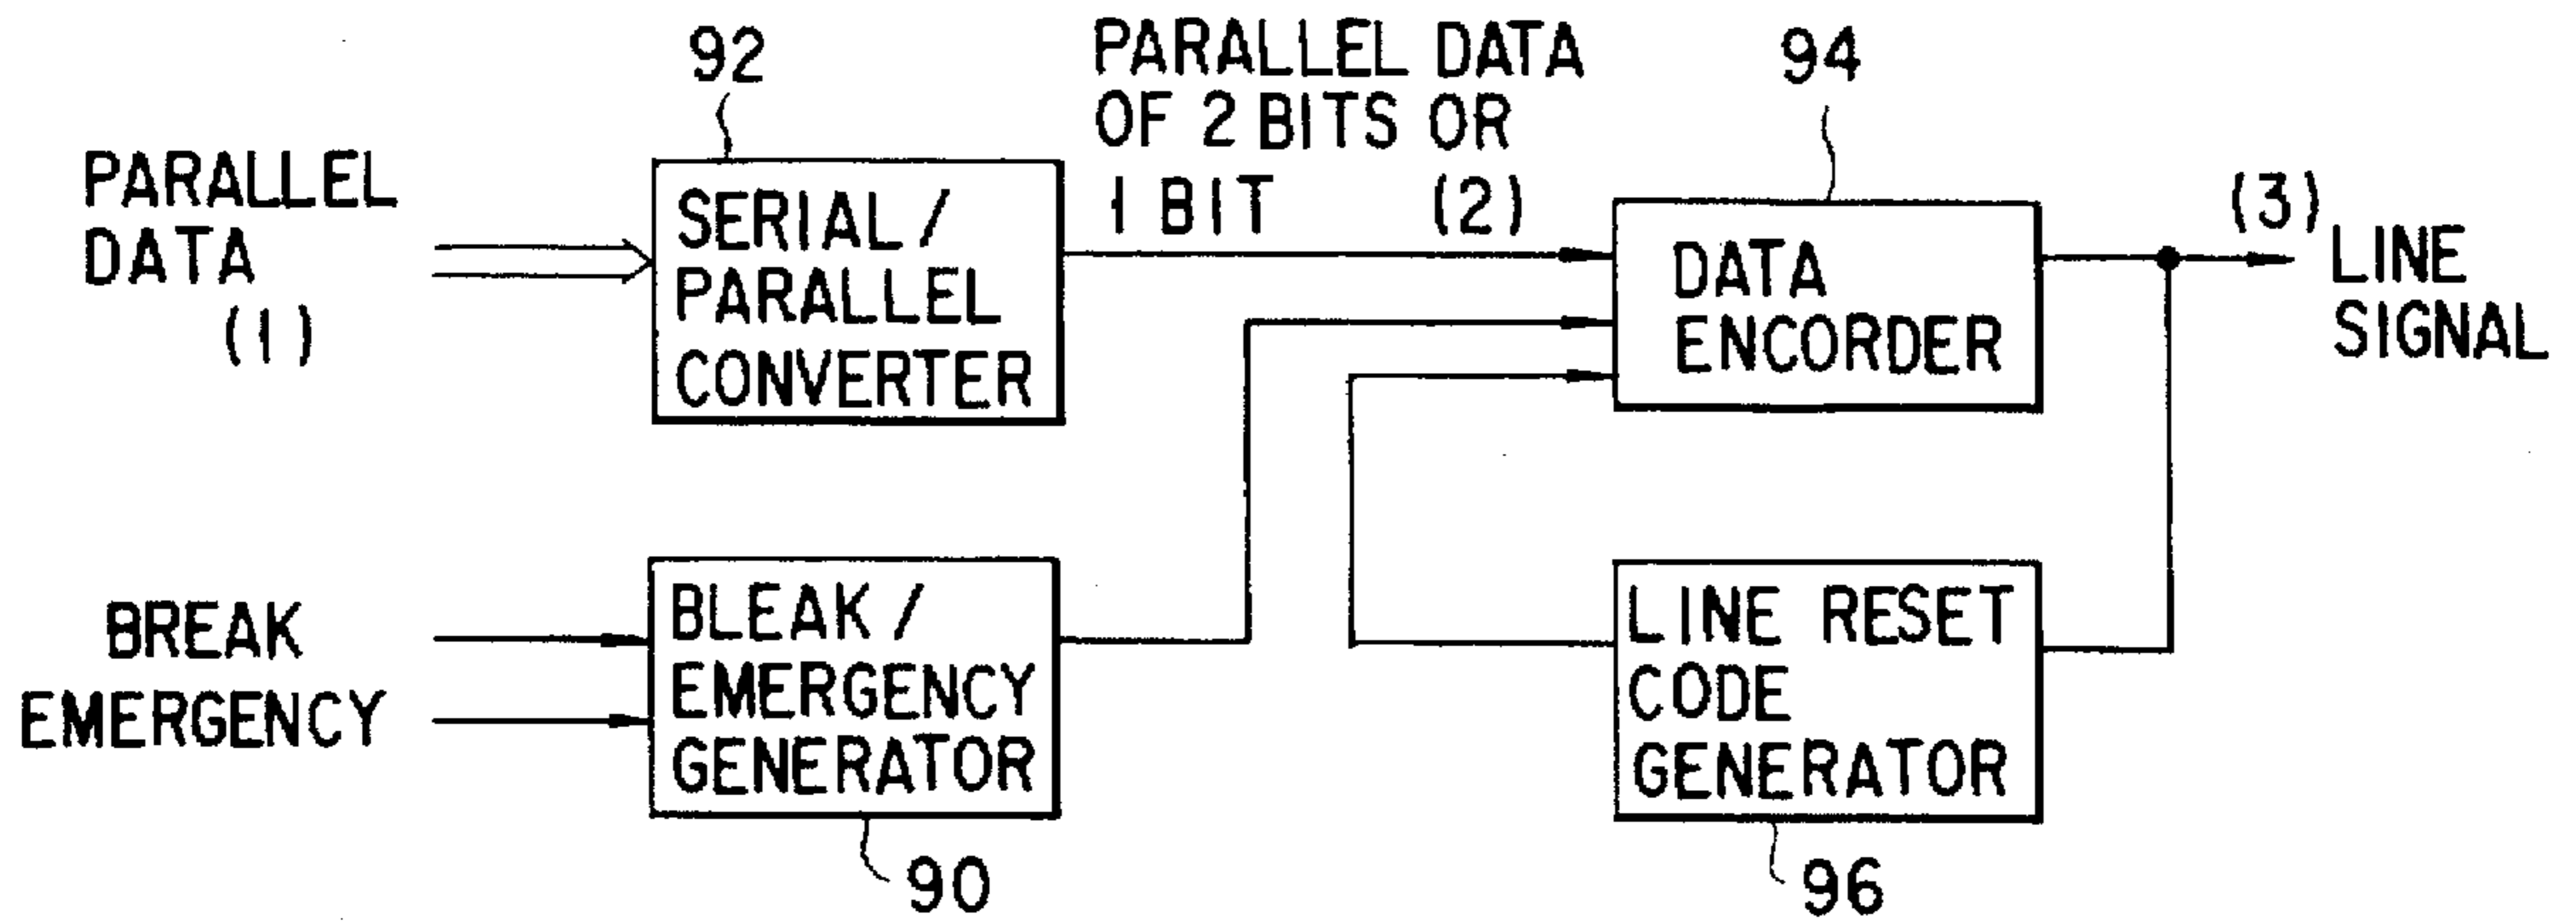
92

PARALLEL DATA OF 2 BITS OR 1 BIT

94

PARALLEL DATA (1)

SERIAL / PARALLEL CONVERTER

(2)

DATA ENCORDER

(3)

LINE SIGNAL

BREAK

EMERGENCY

BLEAK / EMERGENCY GENERATOR

90

LINE RESET CODE GENERATOR

96